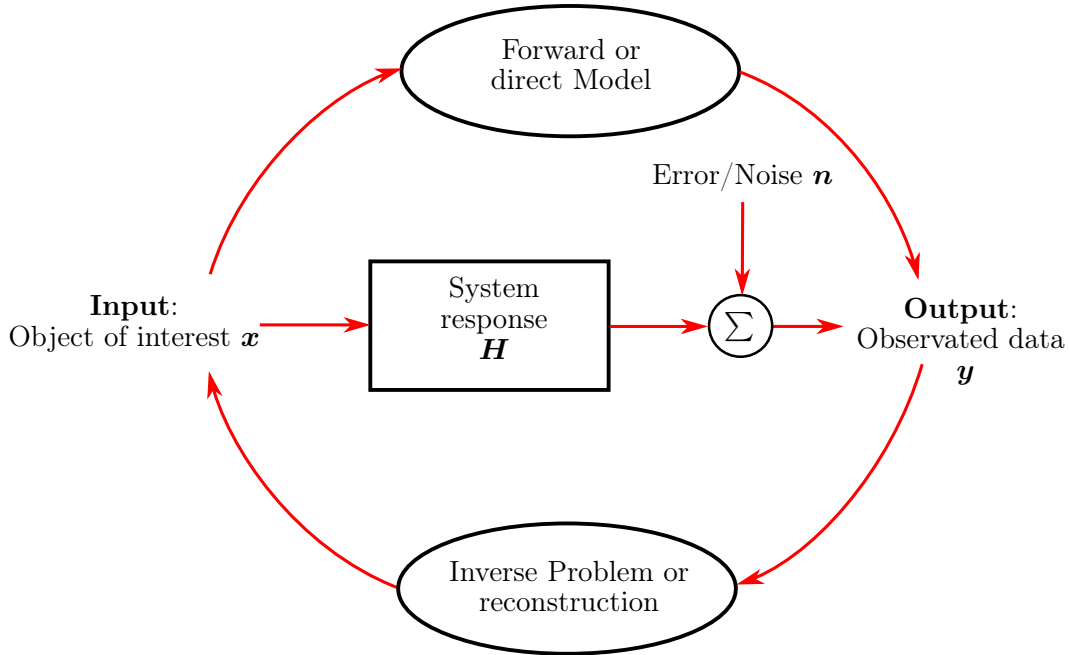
Forward or direct Model

Error/Noise $\boldsymbol{n}$

Input: Object of interest $\boldsymbol{x}$

System response $\boldsymbol{H}$

$\sum$

Output: Observated data $\boldsymbol{y}$

Inverse Problem or reconstruction